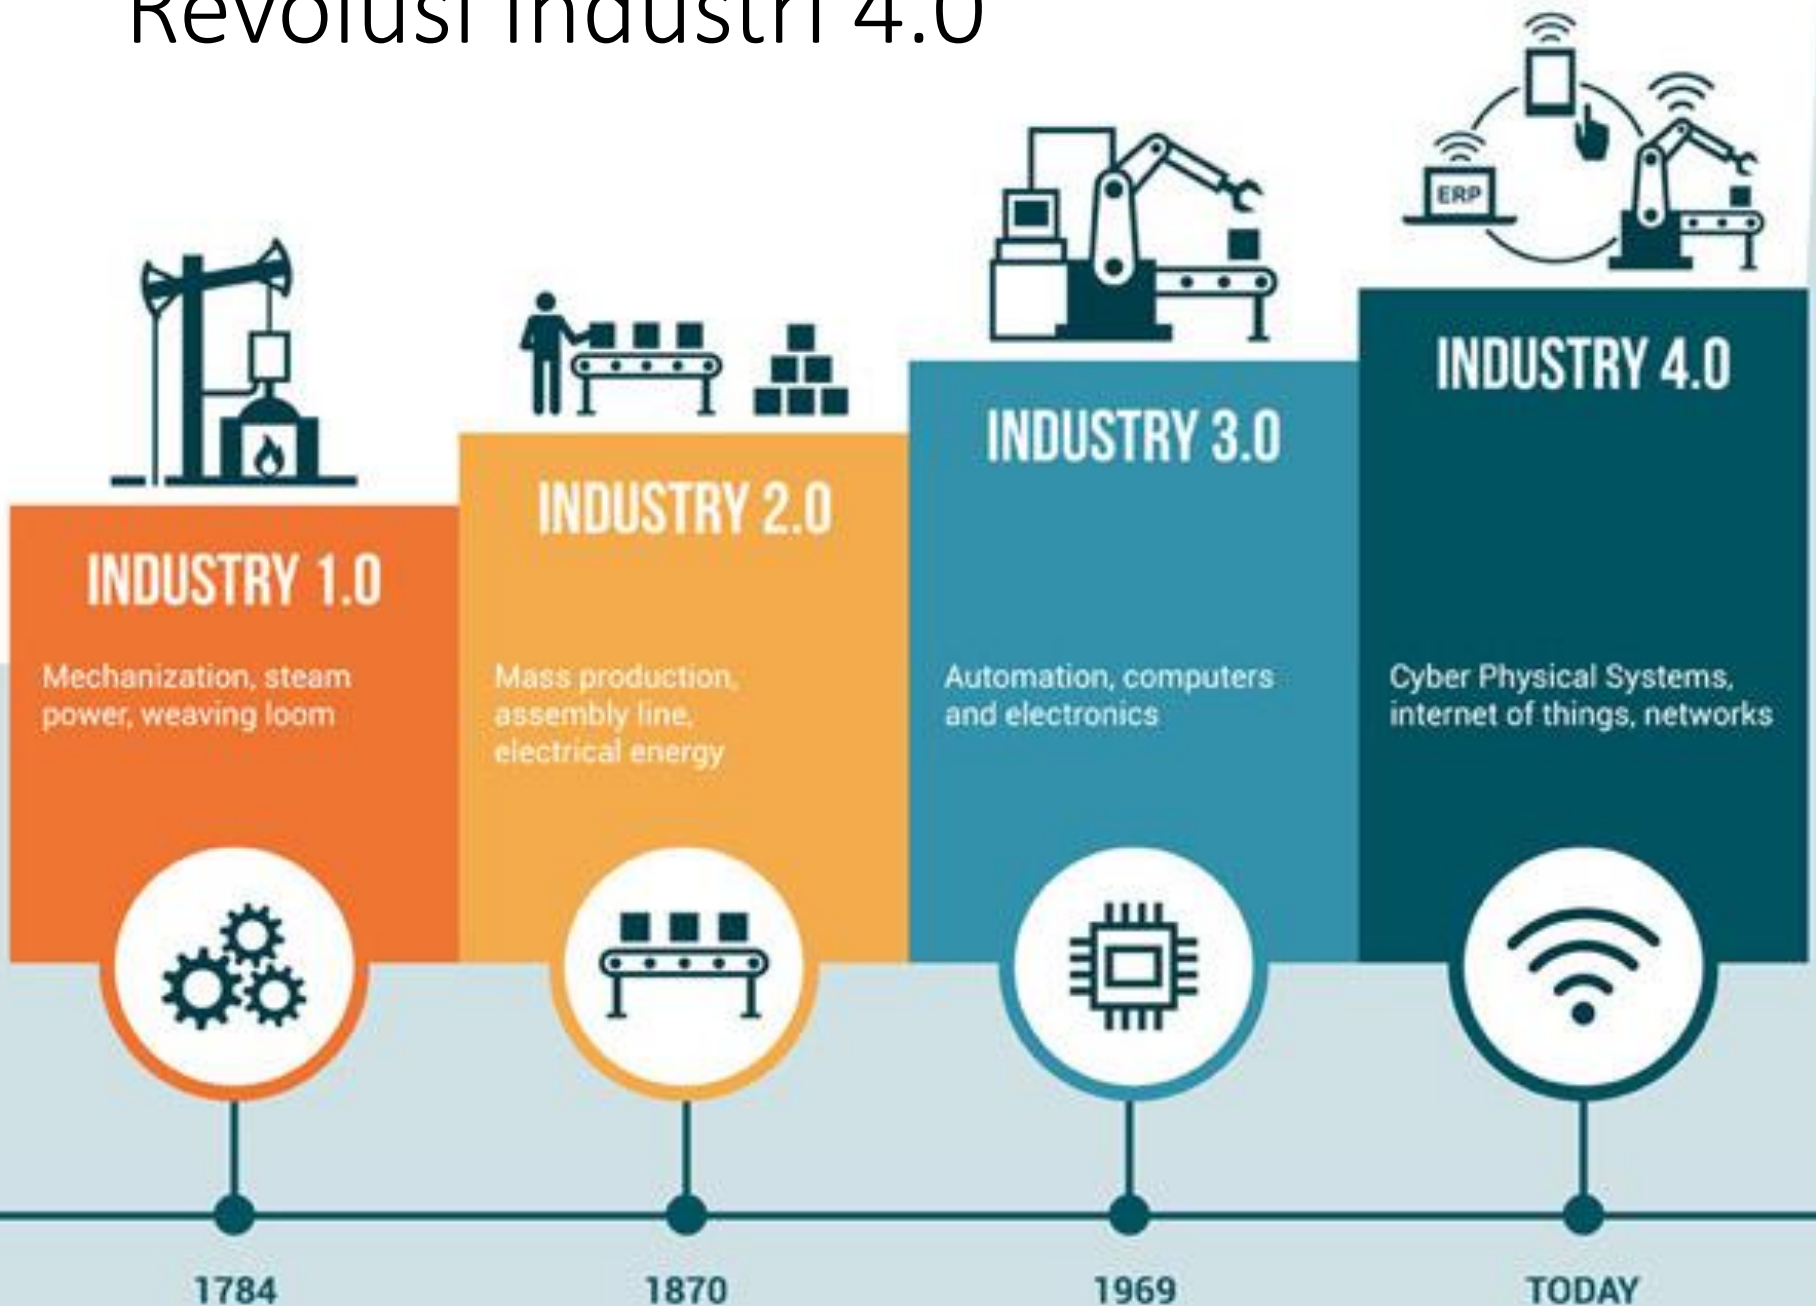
Revolusi Industri 4.0

ERP

INDUSTRY 1.0

Mechanization, steam power, weaving loom

INDUSTRY 2.0

Mass production, assembly line, electrical energy

INDUSTRY 3.0

Automation, computers and electronics

INDUSTRY 4.0

Cyber Physical Systems, internet of things, networks

1784

1870

1969

TODAY